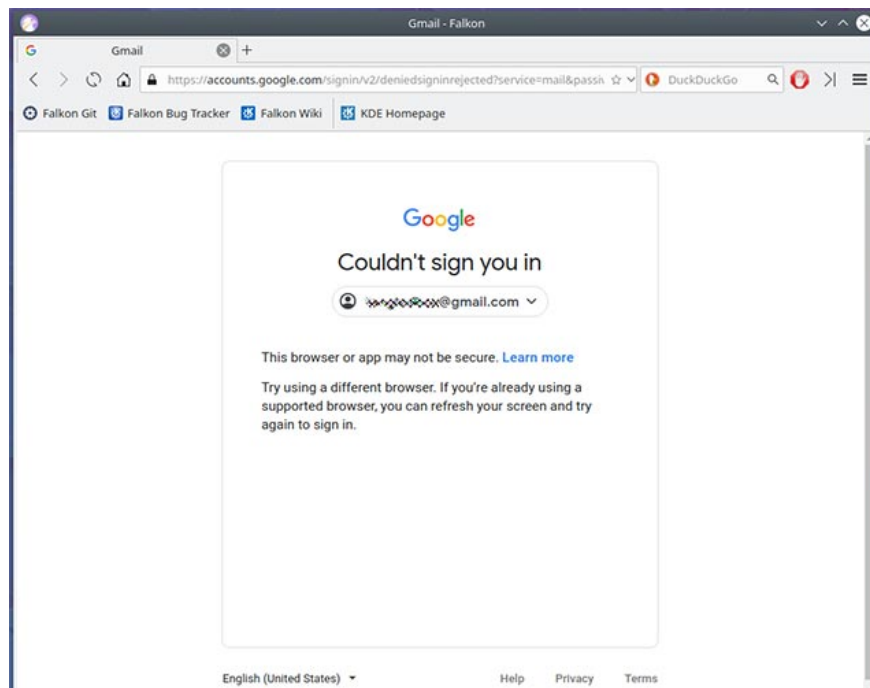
Gmail - Falkon

Gmail

https://accounts.google.com/signin/v2/deniedsigninrejected?service=mail&passi

DuckDuckGo

Falkon Git Falkon Bug Tracker Falkon Wiki KDE Homepage

Google

Couldn't sign you in

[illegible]@gmail.com

This browser or app may not be secure. Learn more

Try using a different browser. If you're already using a supported browser, you can refresh your screen and try again to sign in.

English (United States)

Help Privacy Terms